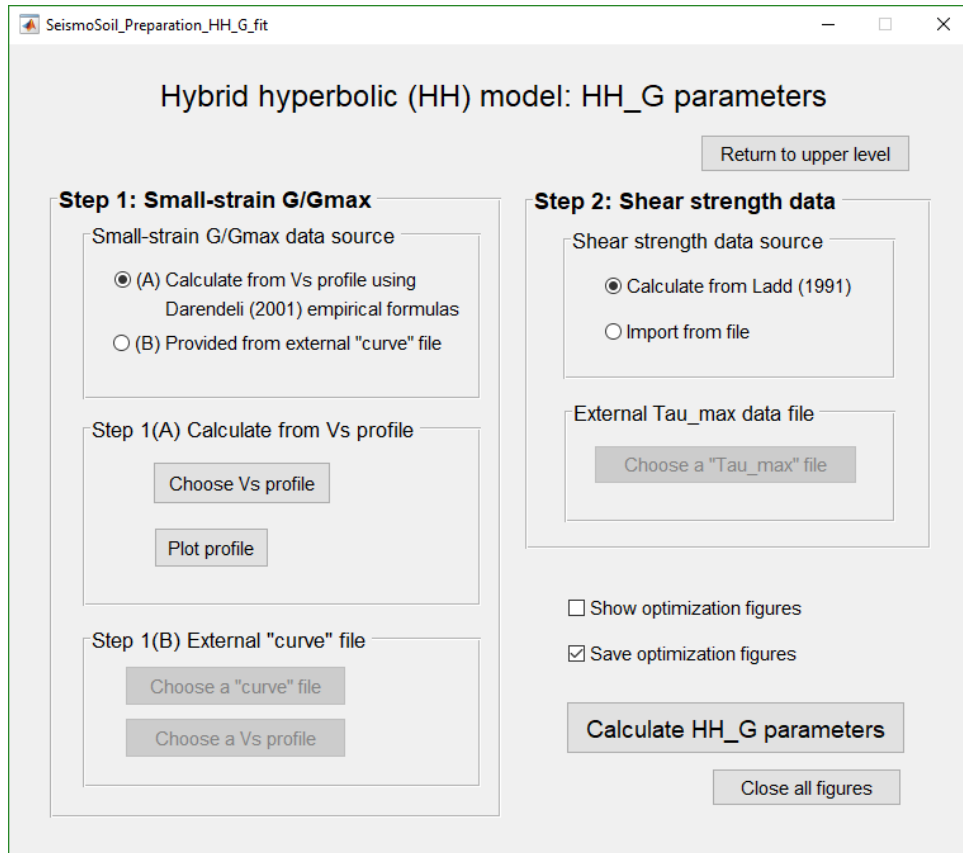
SeismoSoil_Preparation_HH_G_fit

Hybrid hyperbolic (HH) model: HH_G parameters

Return to upper level

Step 1: Small-strain G/Gmax

Small-strain G/Gmax data source

(A) Calculate from Vs profile using Darendeli (2001) empirical formulas

(B) Provided from external "curve" file

Step 1(A) Calculate from Vs profile

Choose Vs profile

Plot profile

Step 1(B) External "curve" file

Choose a "curve" file

Choose a Vs profile

Step 2: Shear strength data

Shear strength data source

Calculate from Ladd (1991)

Import from file

External Tau_max data file

Choose a "Tau_max" file

Show optimization figures

Save optimization figures

Calculate HH_G parameters

Close all figures